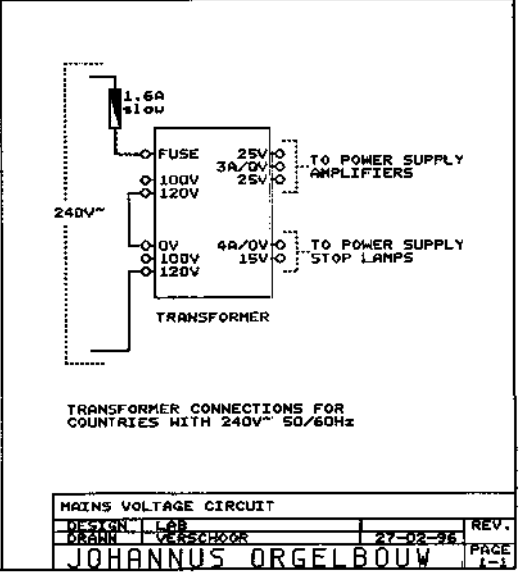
1.6A
slow

FUSE
100V
120V

25V
3A/0V
25V

TO POWER SUPPLY
AMPLIFIERS

240V~

0V
100V
120V

4A/0V
15V

TO POWER SUPPLY
STOP LAMPS

TRANSFORMER

TRANSFORMER CONNECTIONS FOR
COUNTRIES WITH 240V~ 50/60Hz

| MAINS VOLTAGE CIRCUIT | | | |
|---|---|---|---|
| DESIGN | LAB | | REV. |
| DRAWN | VERSCHOOR | 27-02-96 | |
| JOHANNUS ORGELBOUW | | | PAGE 1-1 |